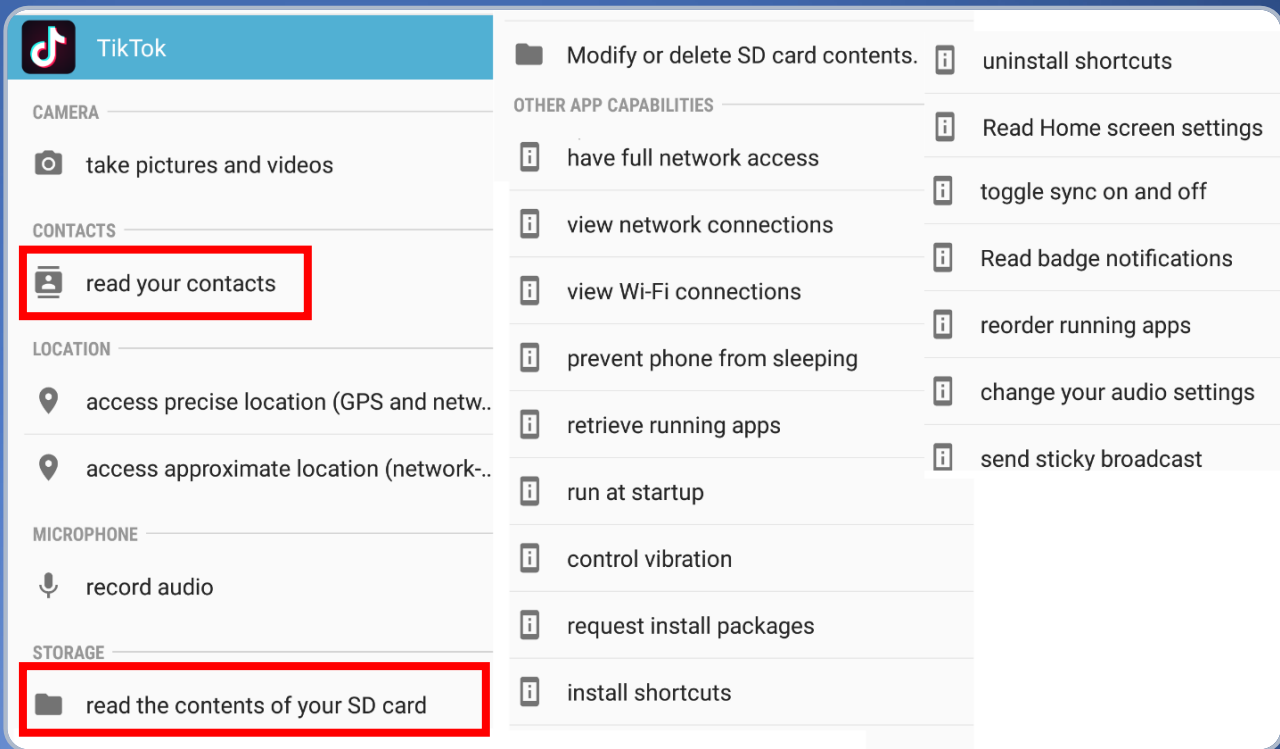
TikTok

CAMERA

take pictures and videos

CONTACTS

read your contacts

LOCATION

access precise location (GPS and netw...

access approximate location (network-...

MICROPHONE

record audio

STORAGE

read the contents of your SD card

Modify or delete SD card contents.

OTHER APP CAPABILITIES

have full network access

view network connections

view Wi-Fi connections

prevent phone from sleeping

retrieve running apps

run at startup

control vibration

request install packages

install shortcuts

uninstall shortcuts

Read Home screen settings

toggle sync on and off

Read badge notifications

reorder running apps

change your audio settings

send sticky broadcast